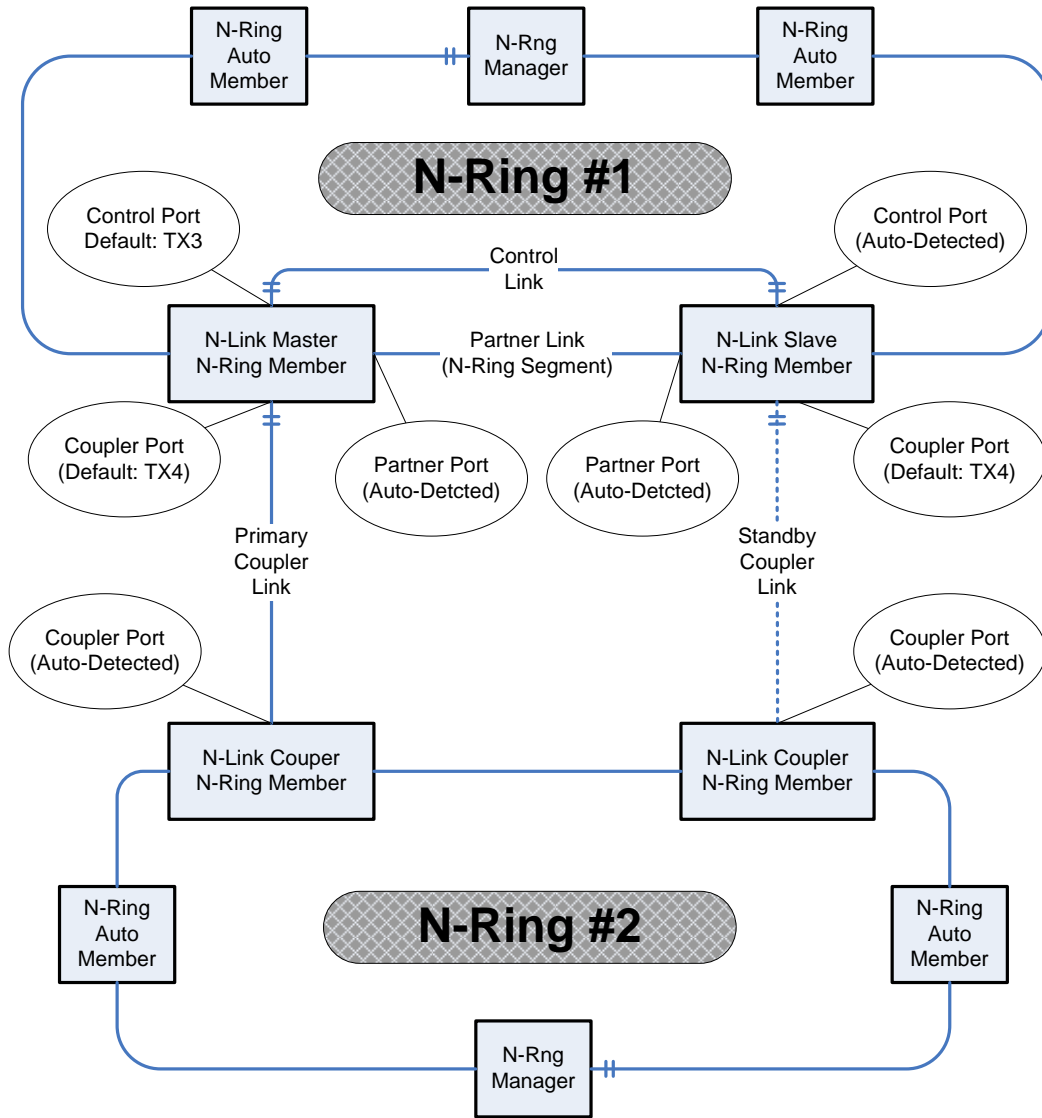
N-Ring Auto Member

N-Rng Manager

N-Ring Auto Member

N-Ring #1

Control Port Default: TX3

Control Link

Control Port (Auto-Detected)

N-Link Master N-Ring Member

Partner Link (N-Ring Segment)

N-Link Slave N-Ring Member

Coupler Port (Default: TX4)

Partner Port (Auto-Detcted)

Partner Port (Auto-Detcted)

Coupler Port (Default: TX4)

Primary Coupler Link

Standby Coupler Link

Coupler Port (Auto-Detected)

Coupler Port (Auto-Detected)

N-Link Couper N-Ring Member

N-Link Coupler N-Ring Member

N-Ring Auto Member

N-Ring #2

N-Ring Auto Member

N-Rng Manager